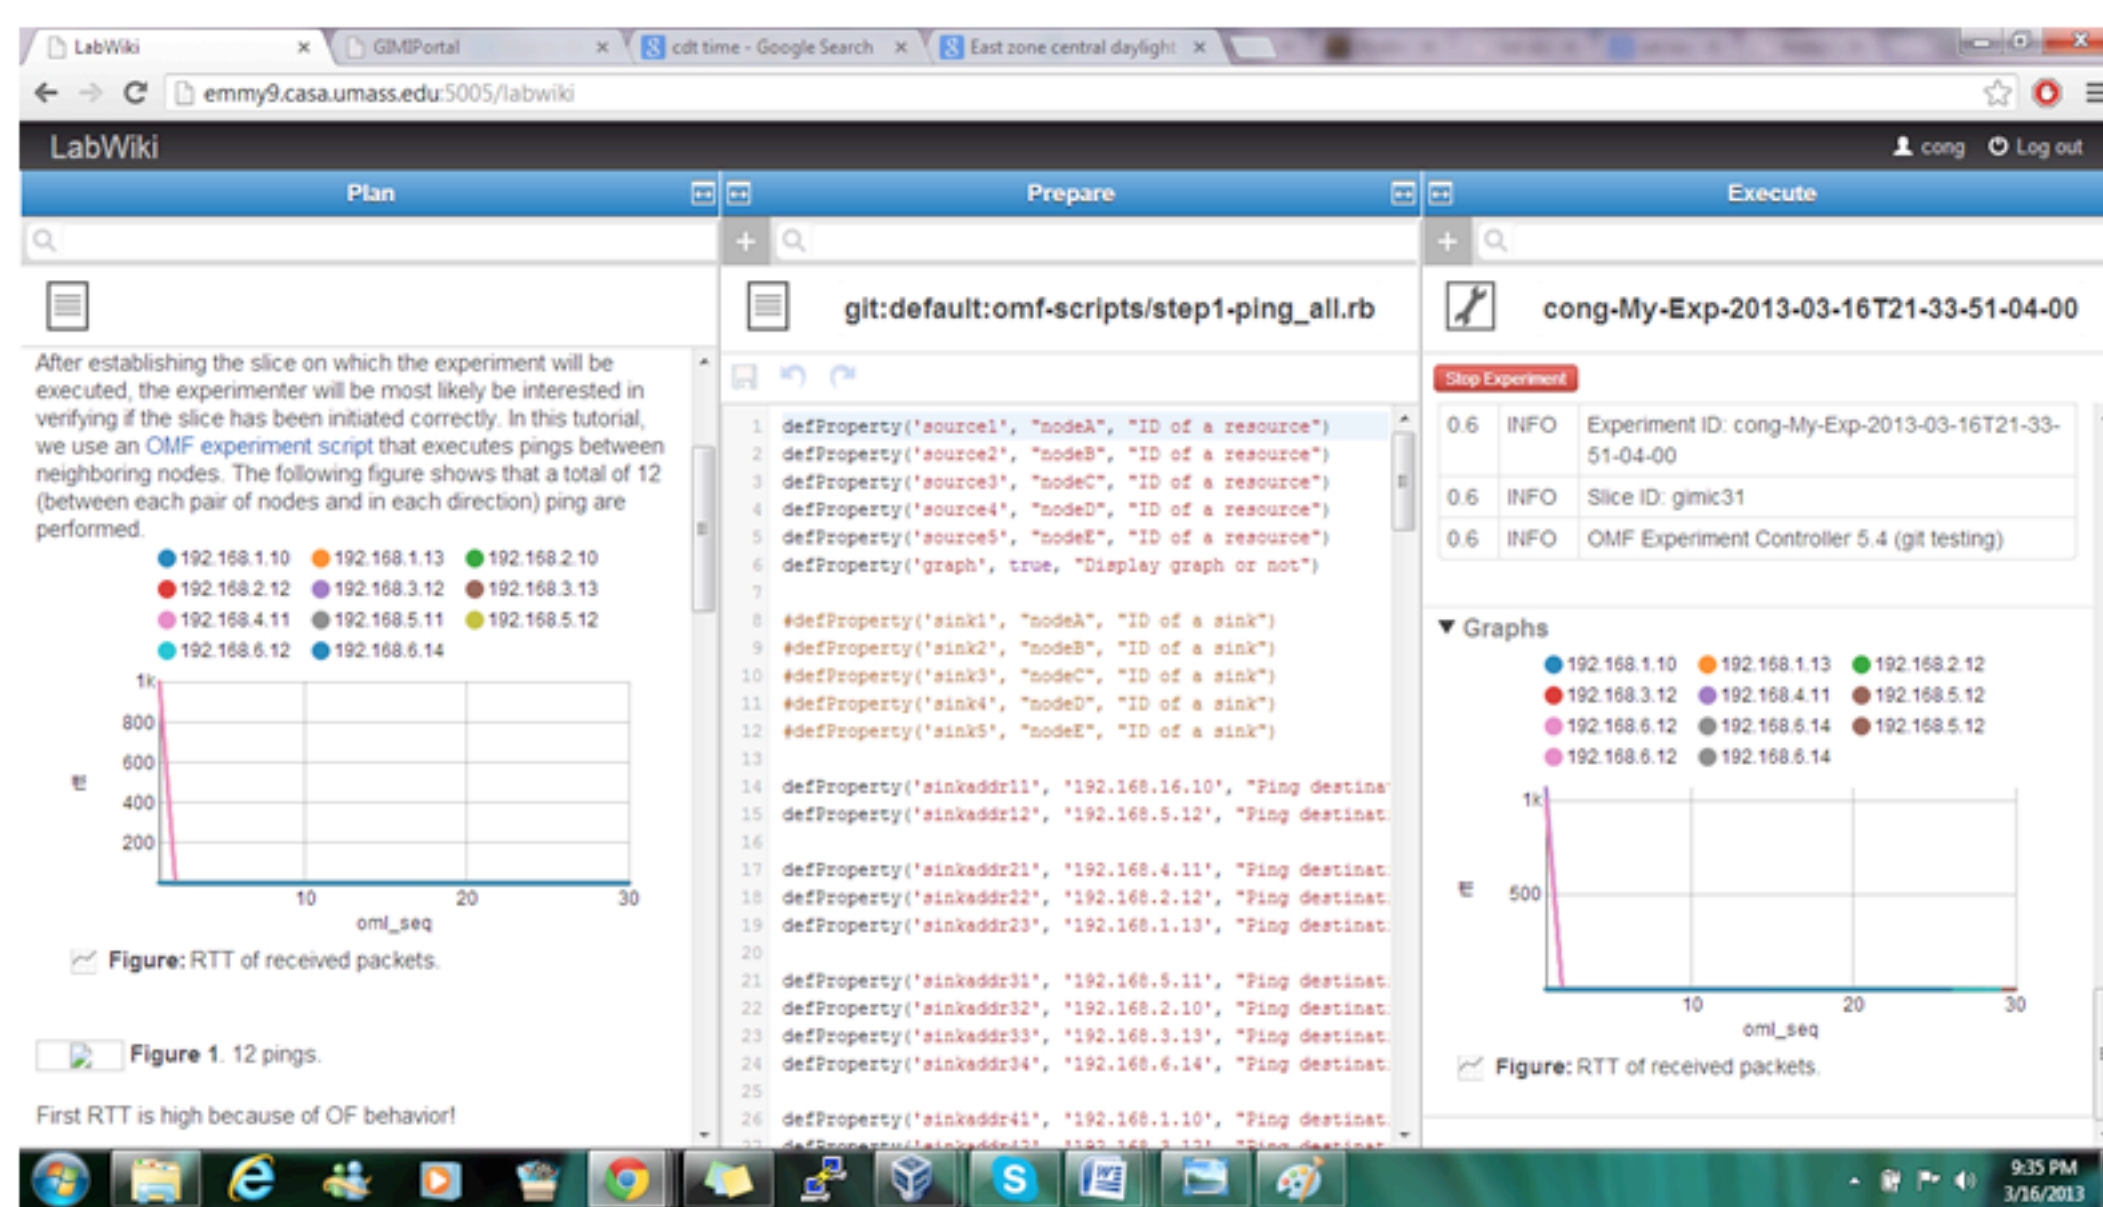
LabWiki × GIMIPortal × cdt time - Google Search × East zone central daylight ×

emmy9.casa.umass.edu:5005/labwiki

LabWiki

cong Log out

Plan

Prepare

Execute

git:default:omf-scripts/step1-ping_all.rb

cong-My-Exp-2013-03-16T21-33-51-04-00

After establishing the slice on which the experiment will be executed, the experimenter will be most likely be interested in verifying if the slice has been initiated correctly. In this tutorial, we use an OMF experiment script that executes pings between neighboring nodes. The following figure shows that a total of 12 (between each pair of nodes and in each direction) ping are performed.

192.168.1.10 192.168.1.13 192.168.2.10
192.168.2.12 192.168.3.12 192.168.3.13
192.168.4.11 192.168.5.11 192.168.5.12
192.168.6.12 192.168.6.14

1k
800
600
400
200
rtt
10 20 30
oml_seq

Figure: RTT of received packets.

Figure 1. 12 pings.

First RTT is high because of OF behavior!

1 defProperty('source1', "nodeA", "ID of a resource")
2 defProperty('source2', "nodeB", "ID of a resource")
3 defProperty('source3', "nodeC", "ID of a resource")
4 defProperty('source4', "nodeD", "ID of a resource")
5 defProperty('source5', "nodeE", "ID of a resource")
6 defProperty('graph', true, "Display graph or not")
7
8 #defProperty('sink1', "nodeA", "ID of a sink")
9 #defProperty('sink2', "nodeB", "ID of a sink")
10 #defProperty('sink3', "nodeC", "ID of a sink")
11 #defProperty('sink4', "nodeD", "ID of a sink")
12 #defProperty('sink5', "nodeE", "ID of a sink")
13
14 defProperty('sinkaddr11', '192.168.16.10', "Ping destina
15 defProperty('sinkaddr12', '192.168.5.12', "Ping destinat
16
17 defProperty('sinkaddr21', '192.168.4.11', "Ping destinat
18 defProperty('sinkaddr22', '192.168.2.12', "Ping destinat
19 defProperty('sinkaddr23', '192.168.1.13', "Ping destinat
20
21 defProperty('sinkaddr31', '192.168.5.11', "Ping destinat
22 defProperty('sinkaddr32', '192.168.2.10', "Ping destinat
23 defProperty('sinkaddr33', '192.168.3.13', "Ping destinat
24 defProperty('sinkaddr34', '192.168.6.14', "Ping destinat
25
26 defProperty('sinkaddr41', '192.168.1.10', "Ping destinat

Stop Experiment

| 0.6 | INFO | Experiment ID: cong-My-Exp-2013-03-16T21-33-51-04-00 |
|---|---|---|
| 0.6 | INFO | Slice ID: gimic31 |
| 0.6 | INFO | OMF Experiment Controller 5.4 (git testing) |

▼ Graphs

192.168.1.10 192.168.1.13 192.168.2.12
192.168.3.12 192.168.4.11 192.168.5.12
192.168.6.12 192.168.6.14 192.168.5.12
192.168.6.12 192.168.6.14

1k
500
rtt
10 20 30
oml_seq

Figure: RTT of received packets.

9:35 PM
3/16/2013